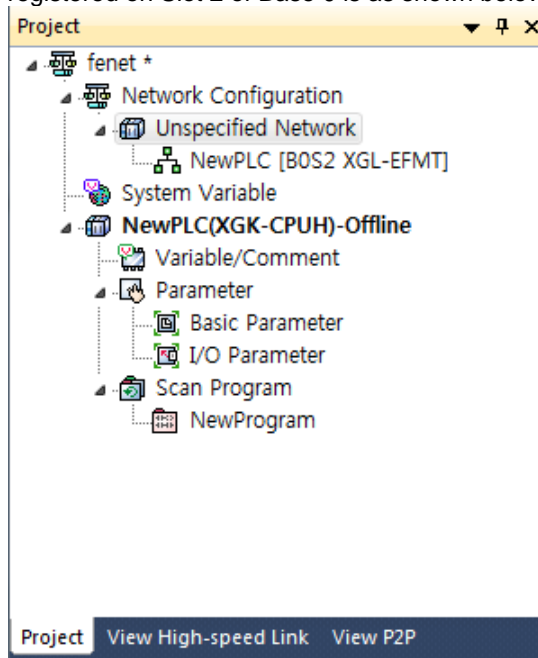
registered on Slot 2 of Base 0 is as shown below

Project

fenet *

Network Configuration

Unspecified Network

NewPLC [B0S2 XGL-EFMT]

System Variable

NewPLC(XGK-CPUH)-Offline

Variable/Comment

Parameter

Basic Parameter

I/O Parameter

Scan Program

NewProgram

Project View High-speed Link View P2P